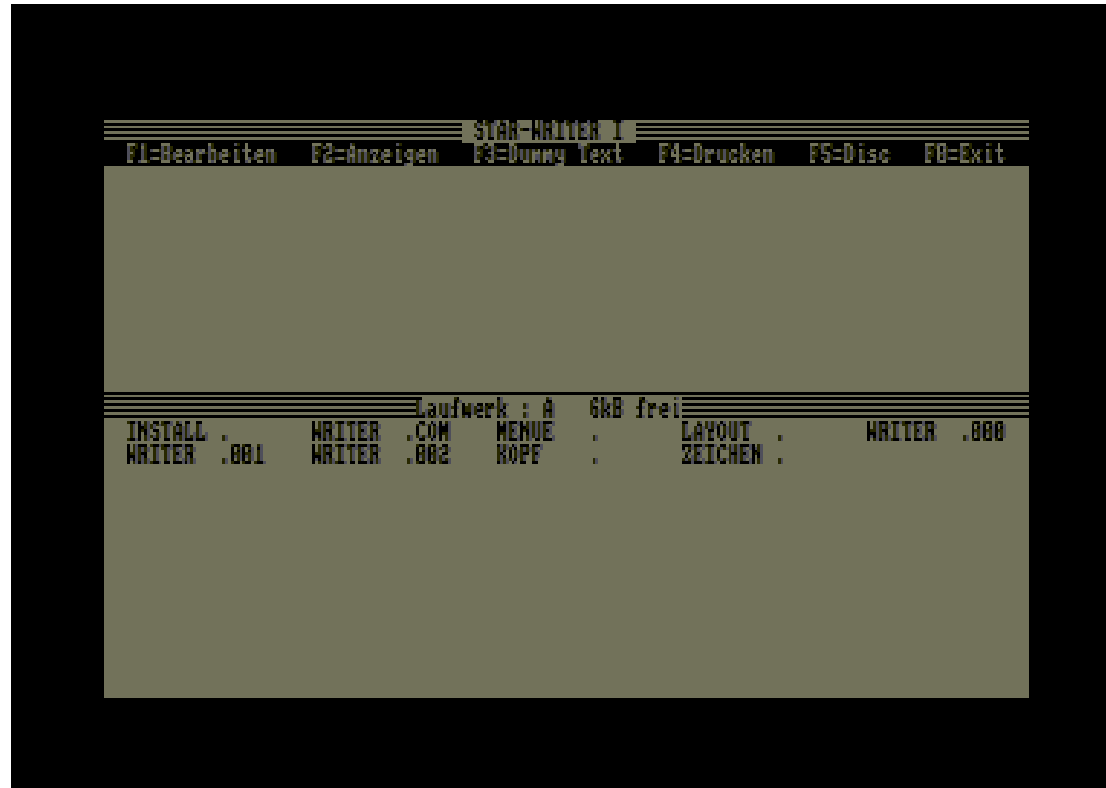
STAR-WRITER I
F1=Bearbeiten F2=Anzeigen F3=Dummy Text F4=Drucken F5=Disc F8=Exit

Laufwerk : A 6kB frei

| | | | | |
|---|---|---|---|---|
| INSTALL . | WRITER .COM | MENUE . | LAYOUT . | WRITER .000 |
| WRITER .001 | WRITER .002 | KOPF . | ZEICHEN . | |